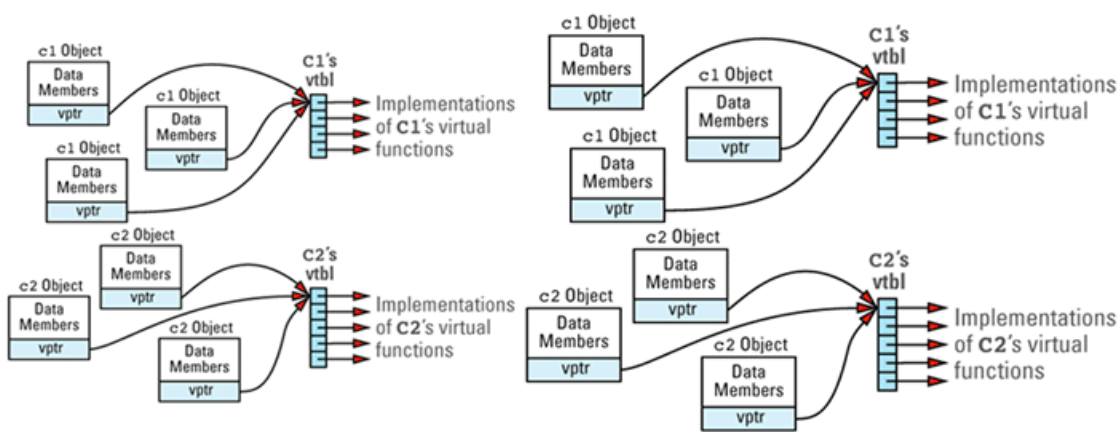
c1 Object
Data Members
vptr

c1 Object
Data Members
vptr

c1 Object
Data Members
vptr

C1's vtbl

Implementations of C1's virtual functions

c2 Object
Data Members
vptr

c2 Object
Data Members
vptr

c2 Object
Data Members
vptr

C2's vtbl

Implementations of C2's virtual functions

c1 Object
Data Members
vptr

c1 Object
Data Members
vptr

c1 Object
Data Members
vptr

C1's vtbl

Implementations of C1's virtual functions

c2 Object
Data Members
vptr

c2 Object
Data Members
vptr

c2 Object
Data Members
vptr

C2's vtbl

Implementations of C2's virtual functions